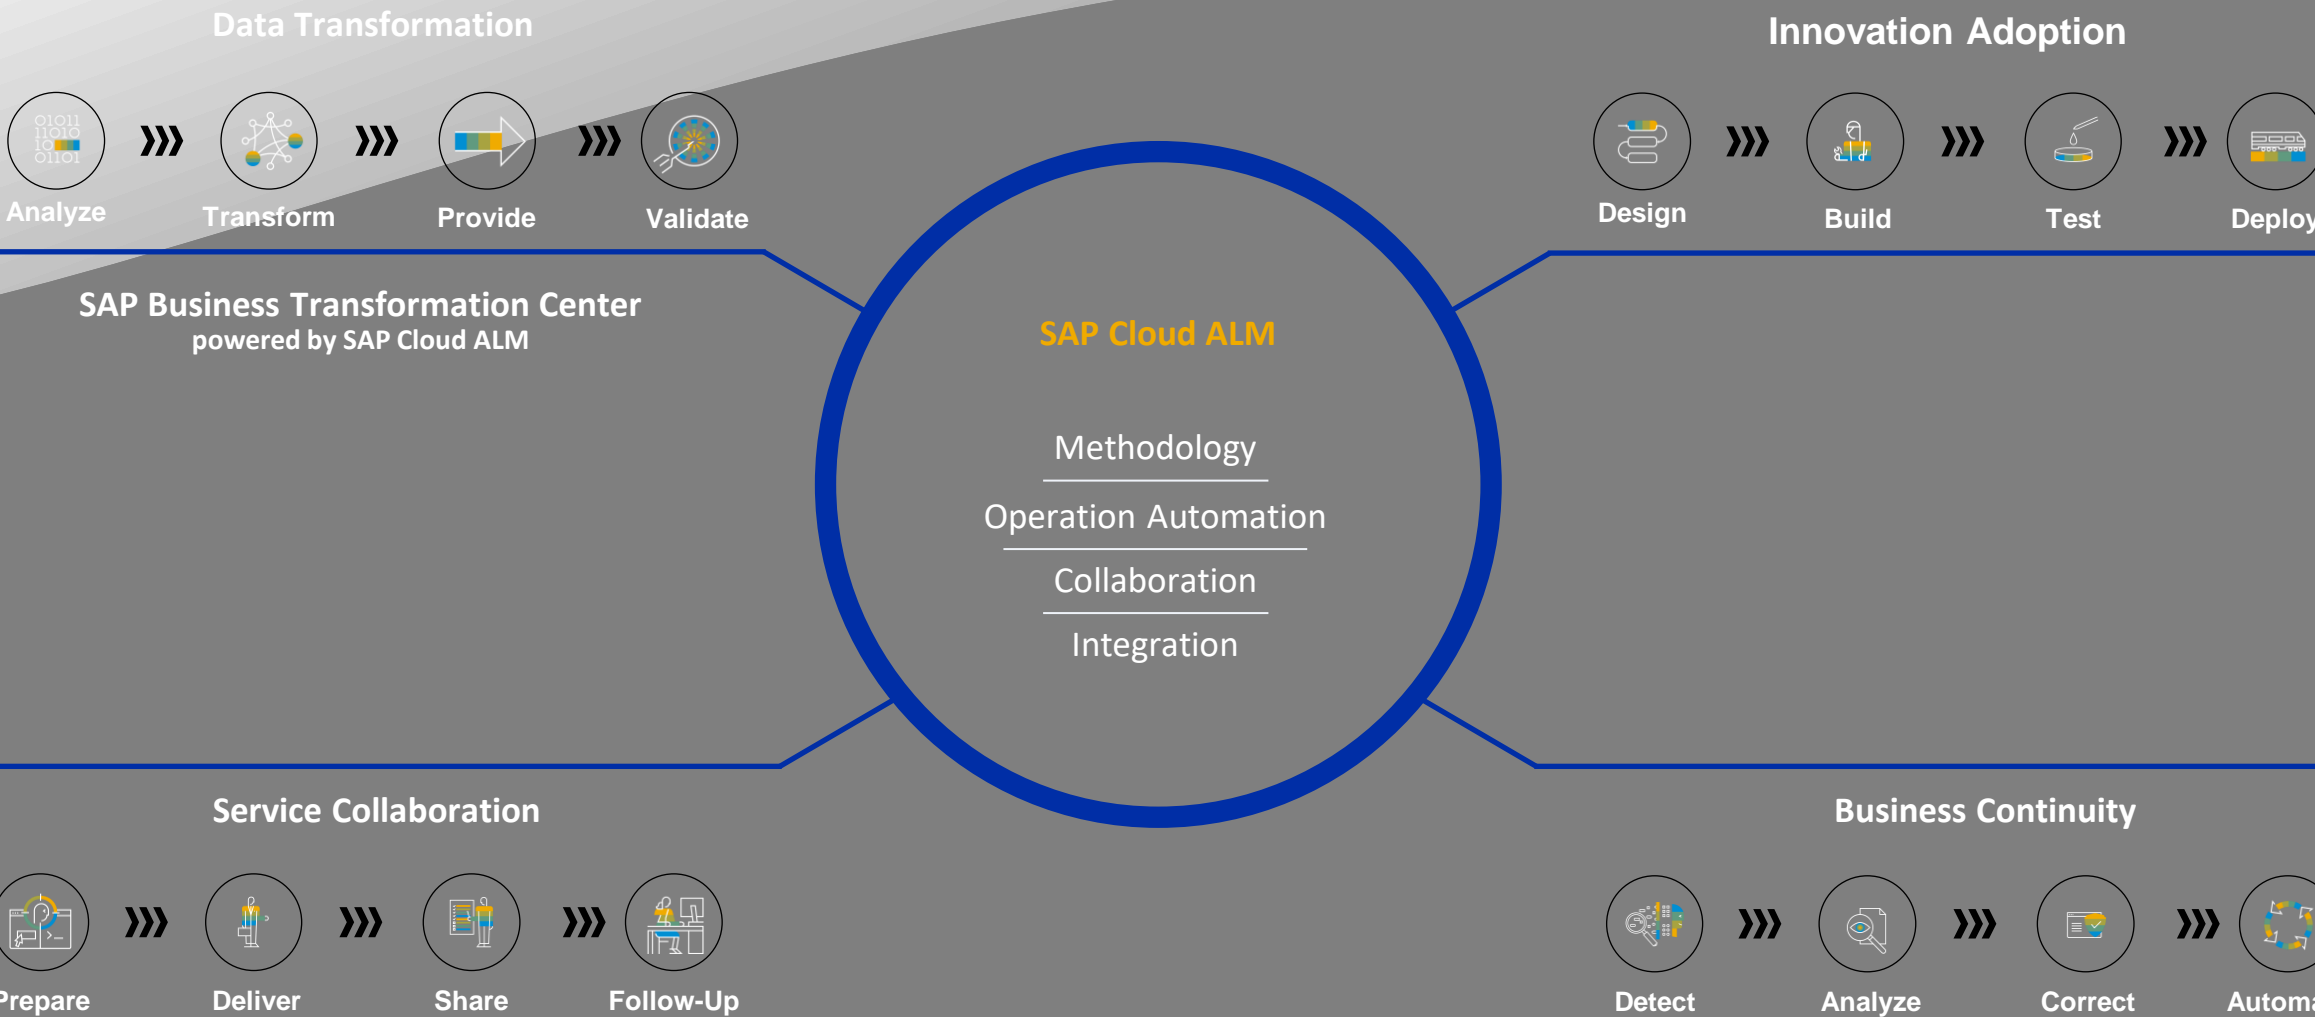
Data Transformation

Analyze Transform Provide Validate

Innovation Adoption

Design Build Test Deploy

SAP Business Transformation Center
powered by SAP Cloud ALM

SAP Cloud ALM

Methodology

Operation Automation

Collaboration

Integration

Service Collaboration

Prepare Deliver Share Follow-Up

Business Continuity

Detect Analyze Correct Automa